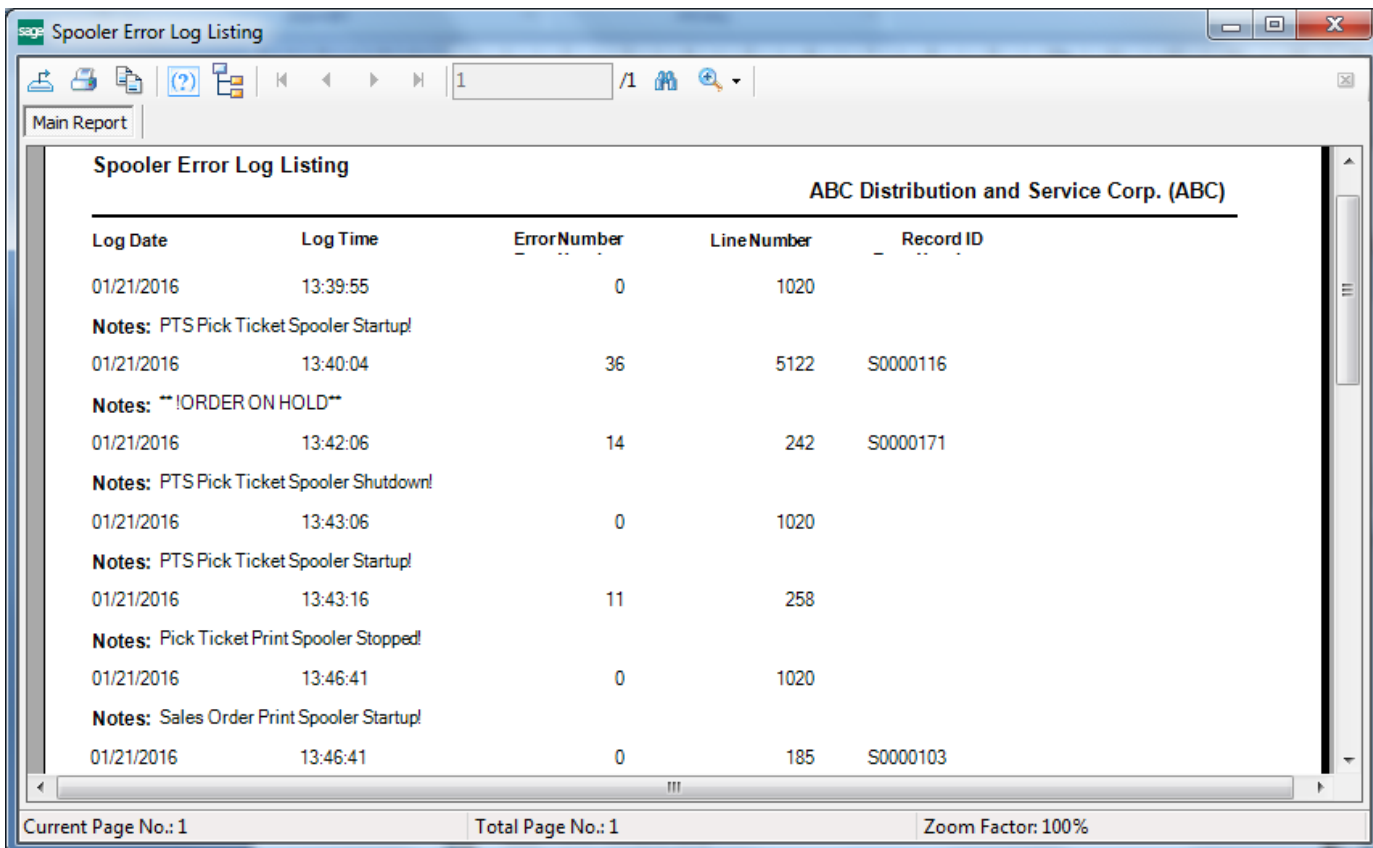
sage Spooler Error Log Listing

1 /1

Main Report

Spooler Error Log Listing

ABC Distribution and Service Corp. (ABC)

| Log Date | Log Time | Error Number | Line Number | Record ID |
|---|---|---|---|---|
| 01/21/2016 | 13:39:55 | 0 | 1020 | |

Notes: PTS Pick Ticket Spooler Startup!

| 01/21/2016 | 13:40:04 | 36 | 5122 | S0000116 |
|---|---|---|---|---|

Notes: **!ORDER ON HOLD**

| 01/21/2016 | 13:42:06 | 14 | 242 | S0000171 |
|---|---|---|---|---|

Notes: PTS Pick Ticket Spooler Shutdown!

| 01/21/2016 | 13:43:06 | 0 | 1020 | |
|---|---|---|---|---|

Notes: PTS Pick Ticket Spooler Startup!

| 01/21/2016 | 13:43:16 | 11 | 258 | |
|---|---|---|---|---|

Notes: Pick Ticket Print Spooler Stopped!

| 01/21/2016 | 13:46:41 | 0 | 1020 | |
|---|---|---|---|---|

Notes: Sales Order Print Spooler Startup!

| 01/21/2016 | 13:46:41 | 0 | 185 | S0000103 |
|---|---|---|---|---|

Current Page No.: 1
Total Page No.: 1
Zoom Factor: 100%